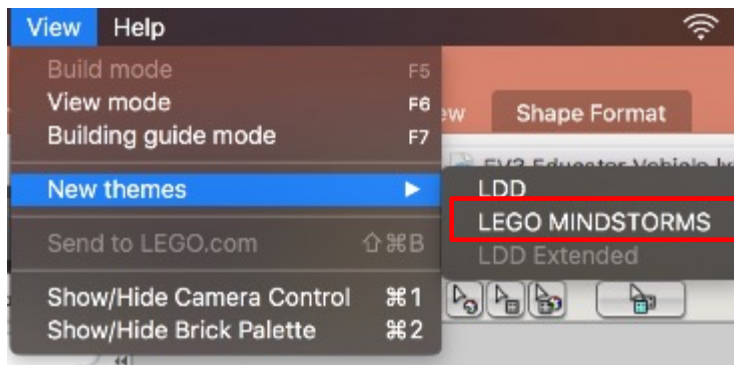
View Help

Build mode F5
View mode F6
Building guide mode F7

New themes ▶

Send to LEGO.com ⇧⌘B

Show/Hide Camera Control ⌘1
Show/Hide Brick Palette ⌘2

LDD
LEGO MINDSTORMS
LDD Extended

ew Shape Format

EV3 Educator Vehicle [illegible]